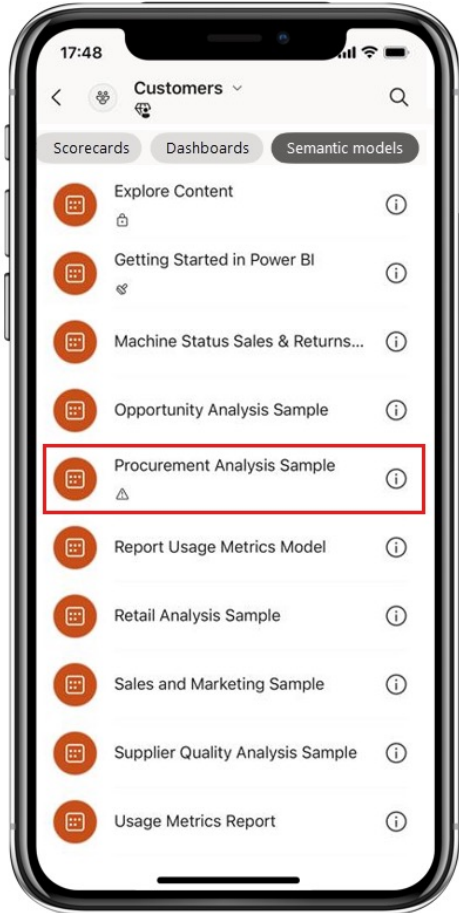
17:48

Customers

Scorecards Dashboards Semantic models

Explore Content

Getting Started in Power BI

Machine Status Sales & Returns...

Opportunity Analysis Sample

Procurement Analysis Sample

Report Usage Metrics Model

Retail Analysis Sample

Sales and Marketing Sample

Supplier Quality Analysis Sample

Usage Metrics Report